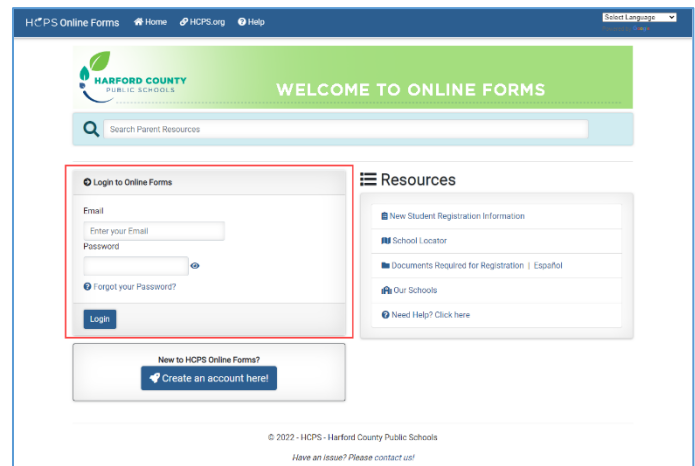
HCPS Online Forms Home HCPS.org Help

Select Language

HARFORD COUNTY PUBLIC SCHOOLS

WELCOME TO ONLINE FORMS

Search Parent Resources

Login to Online Forms

Email

Enter your Email

Password

Forgot your Password?

Login

New to HCPS Online Forms?

Create an account here!

Resources

New Student Registration Information

School Locator

Documents Required for Registration | Español

Our Schools

Need Help? Click here

© 2022 - HCPS - Harford County Public Schools

Have an issue? Please contact us!